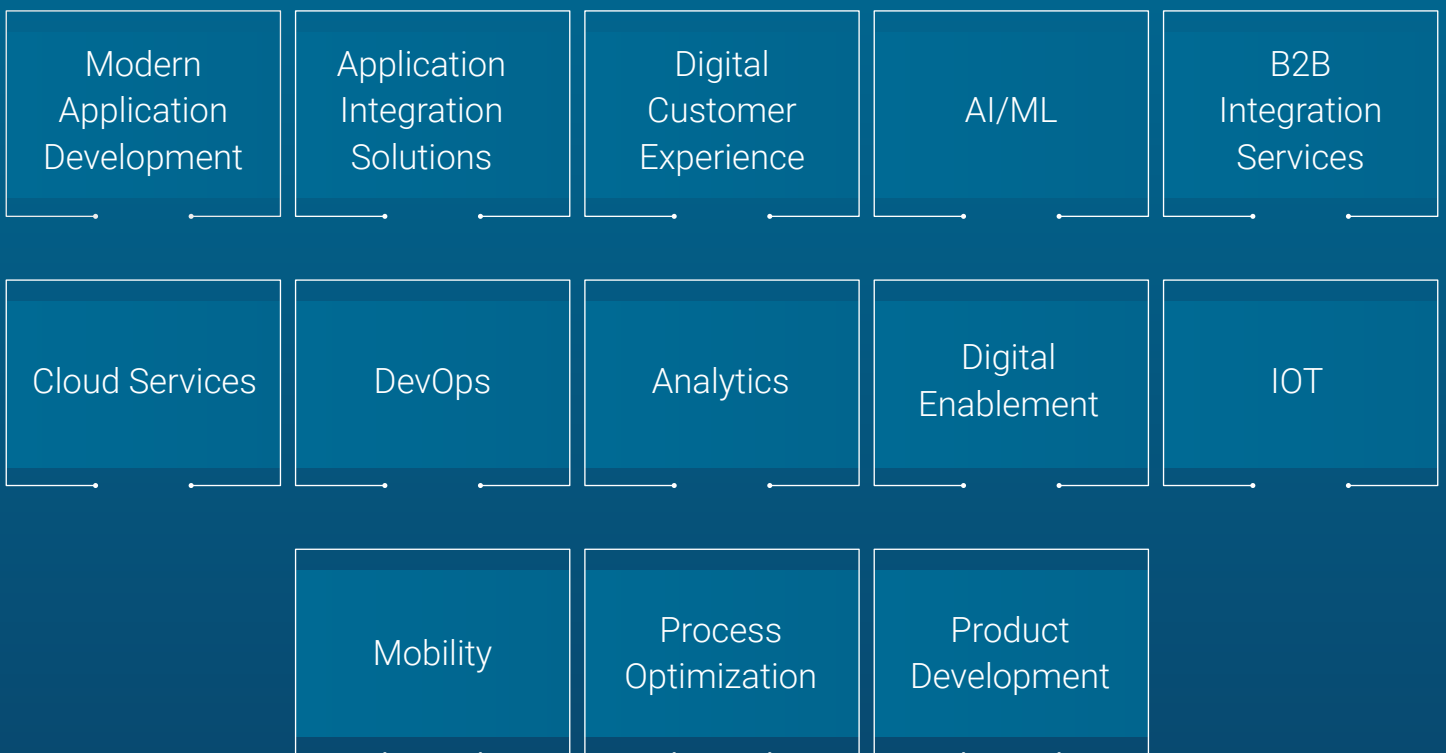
Modern Application Development

Application Integration Solutions

Digital Customer Experience

AI/ML

B2B Integration Services

Cloud Services

DevOps

Analytics

Digital Enablement

IOT

Mobility

Process Optimization

Product Development